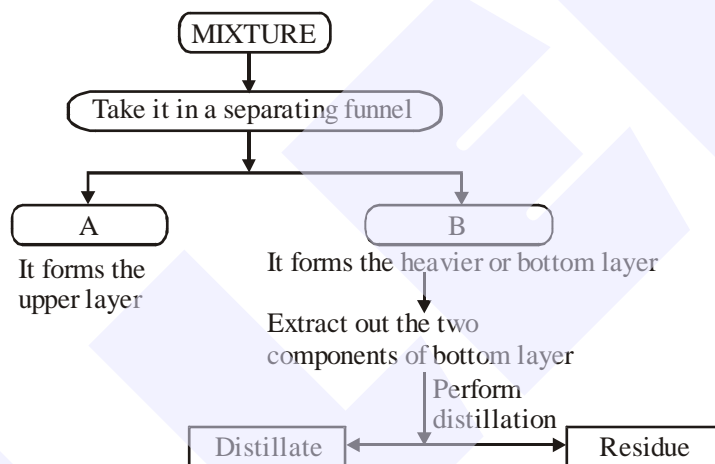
MIXTURE

Take it in a separating funnel

A

It forms the upper layer

B

It forms the heavier or bottom layer

Extract out the two components of bottom layer

Perform distillation

Distillate

Residue